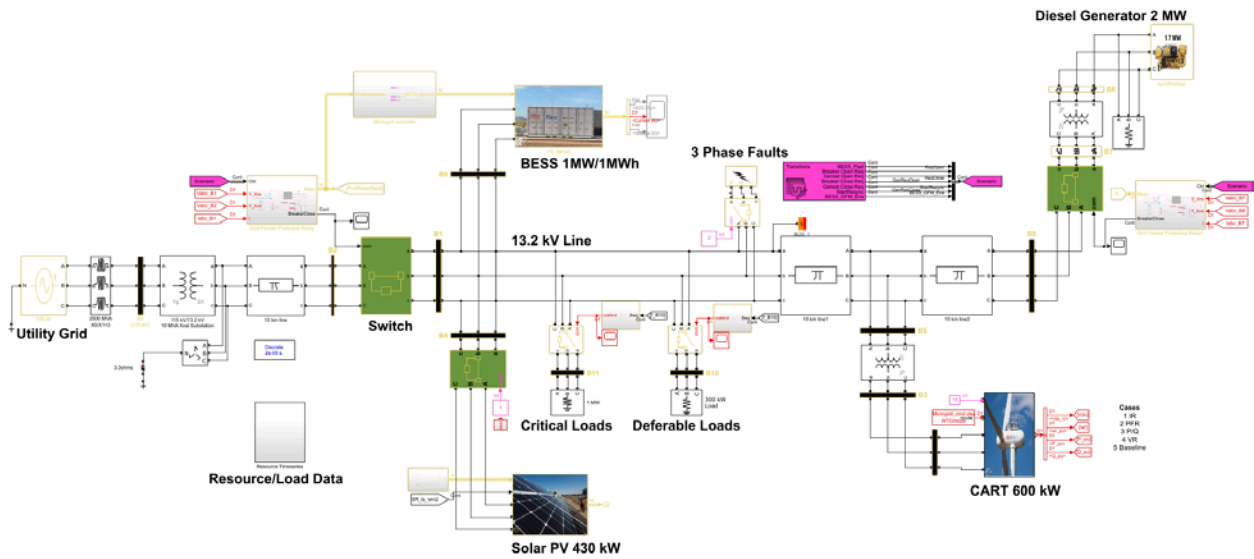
Diesel Generator 2 MW

BESS 1MW/1MWh

3 Phase Faults

13.2 kV Line

Utility Grid

2500 MVA

115 kV/13.2 kV
10 MVA Xcel Substation

10 km line

Switch

B1

Discrete
2e-05 s.

Critical Loads

Deferable Loads

1 MW

300 kW
Load

10 km line1

10 km line2

Resource/Load Data

Solar PV 430 kW

CART 600 kW

Cases
1 IR
2 PFR
3 P/Q
4 VR
5 Baseline

Scenario

Scenario